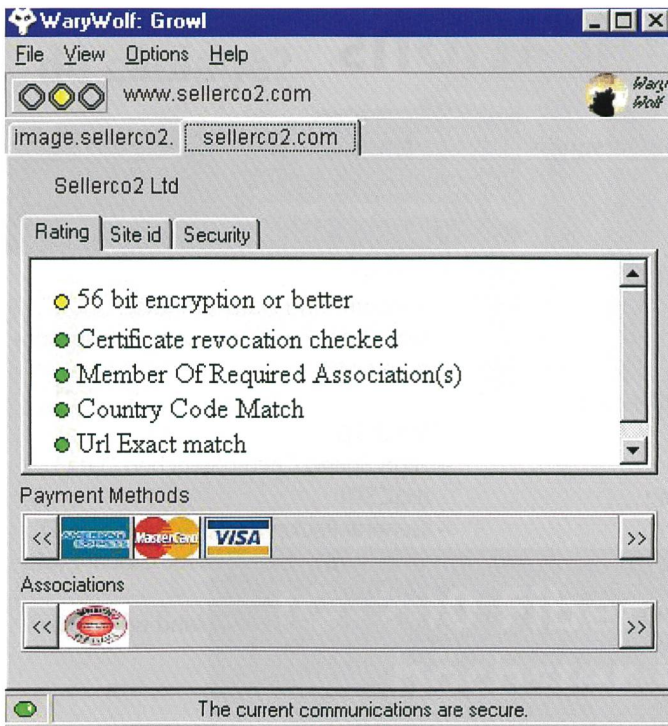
WaryWolf: Growl

File View Options Help

www.sellerco2.com

Wary Wolf

image.sellerco2. sellerco2.com

Sellerco2 Ltd

Rating Site id Security

56 bit encryption or better
Certificate revocation checked
Member Of Required Association(s)
Country Code Match
Url Exact match

Payment Methods

<< AMERICAN EXPRESS MasterCard VISA >>

Associations

<< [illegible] >>

The current communications are secure.